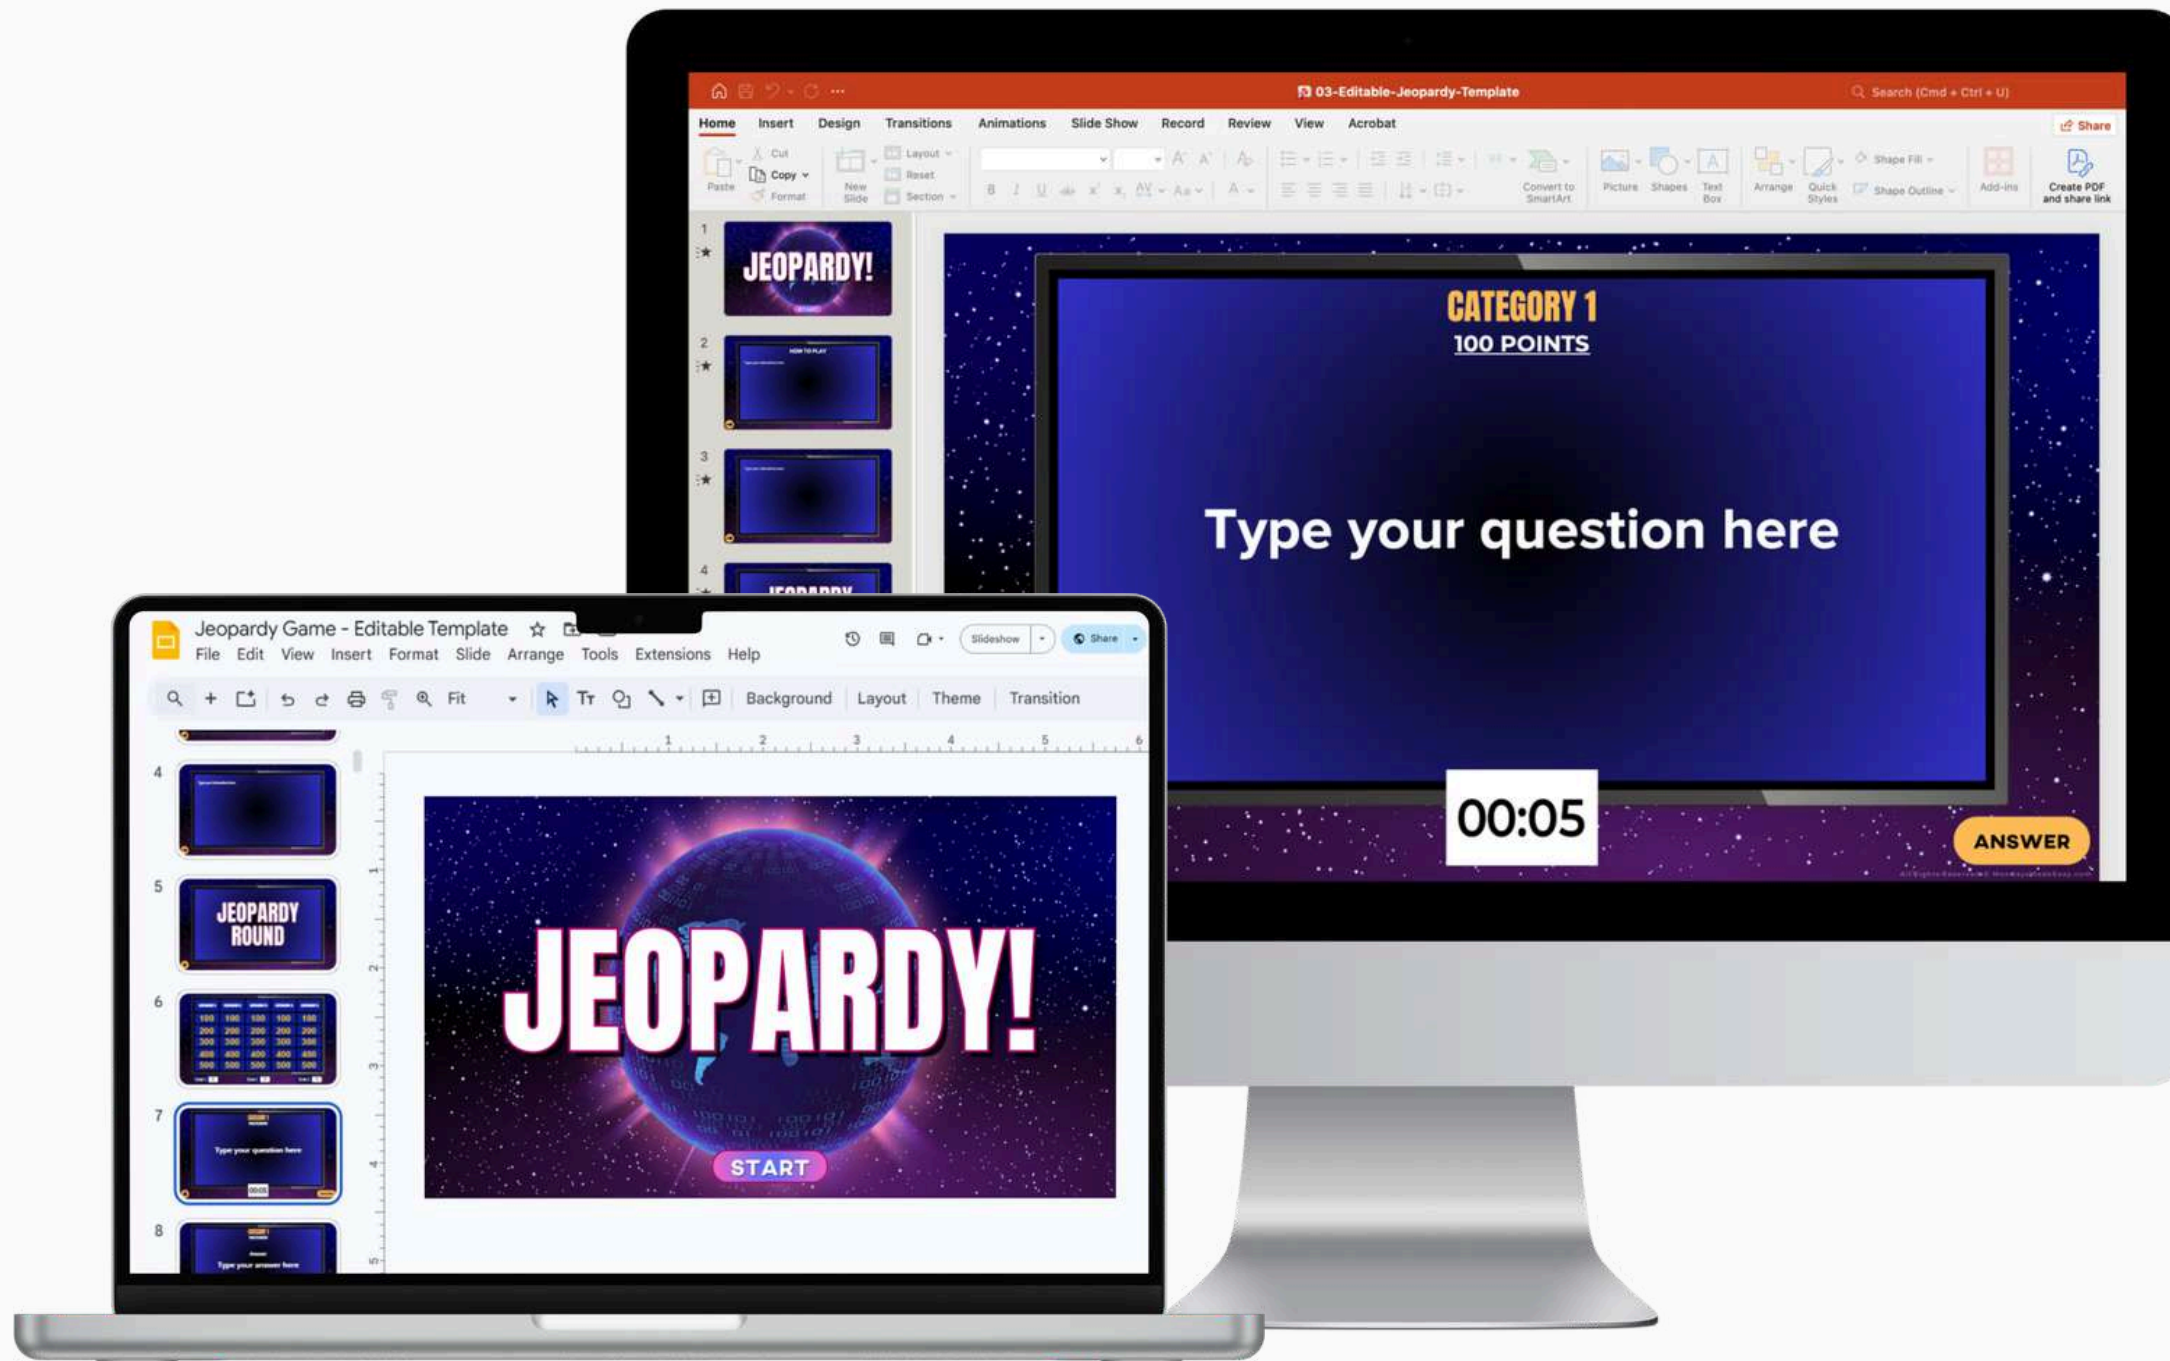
03-Editable-Jeopardy-Template
Search (Cmd + Ctrl + U)

Home Insert Design Transitions Animations Slide Show Record Review View Acrobat
Share

Paste Cut Copy Format New Slide Layout Reset Section
Convert to SmartArt Picture Shapes Text Box Arrange Quick Styles Shape Fill Shape Outline Add-ins Create PDF and share link

1 JEOPARDY!
2 HOW TO PLAY
3
4

CATEGORY 1
100 POINTS

Type your question here

00:05

ANSWER

Jeopardy Game - Editable Template
File Edit View Insert Format Slide Arrange Tools Extensions Help
Slideshow Share
Fit Background Layout Theme Transition

4
5 JEOPARDY ROUND
6
7 Type your question here 00:05
8 Type your answer here

JEOPARDY!
START